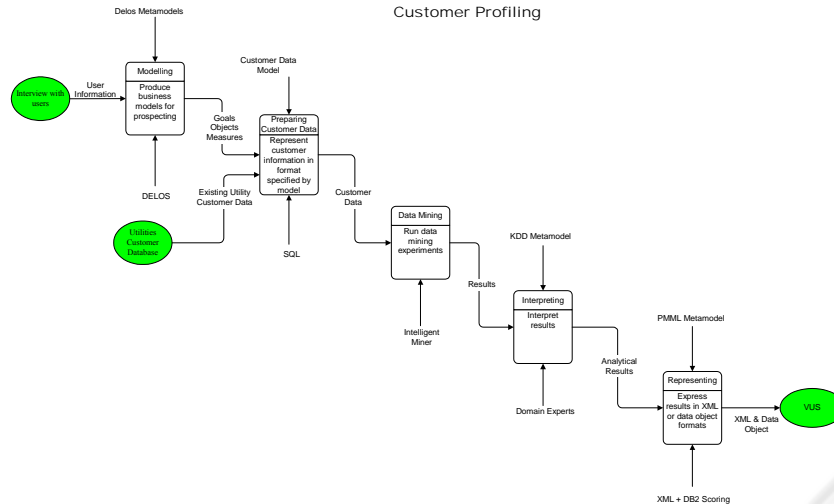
Customer Profiling

Delos Metamodels

Interview with users

User Information

Modelling

Produce business models for prospecting

DELOS

Goals Objects Measures

Customer Data Model

Preparing Customer Data

Represent customer information in format specified by model

Existing Utility Customer Data

Utilities Customer Database

SQL

Customer Data

Data Mining

Run data mining experiments

Intelligent Miner

Results

KDD Metamodel

Interpreting

Interpret results

Domain Experts

Analytical Results

PMML Metamodel

Representing

Express results in XML or data object formats

XML & Data Object

VUS

XML + DB2 Scoring